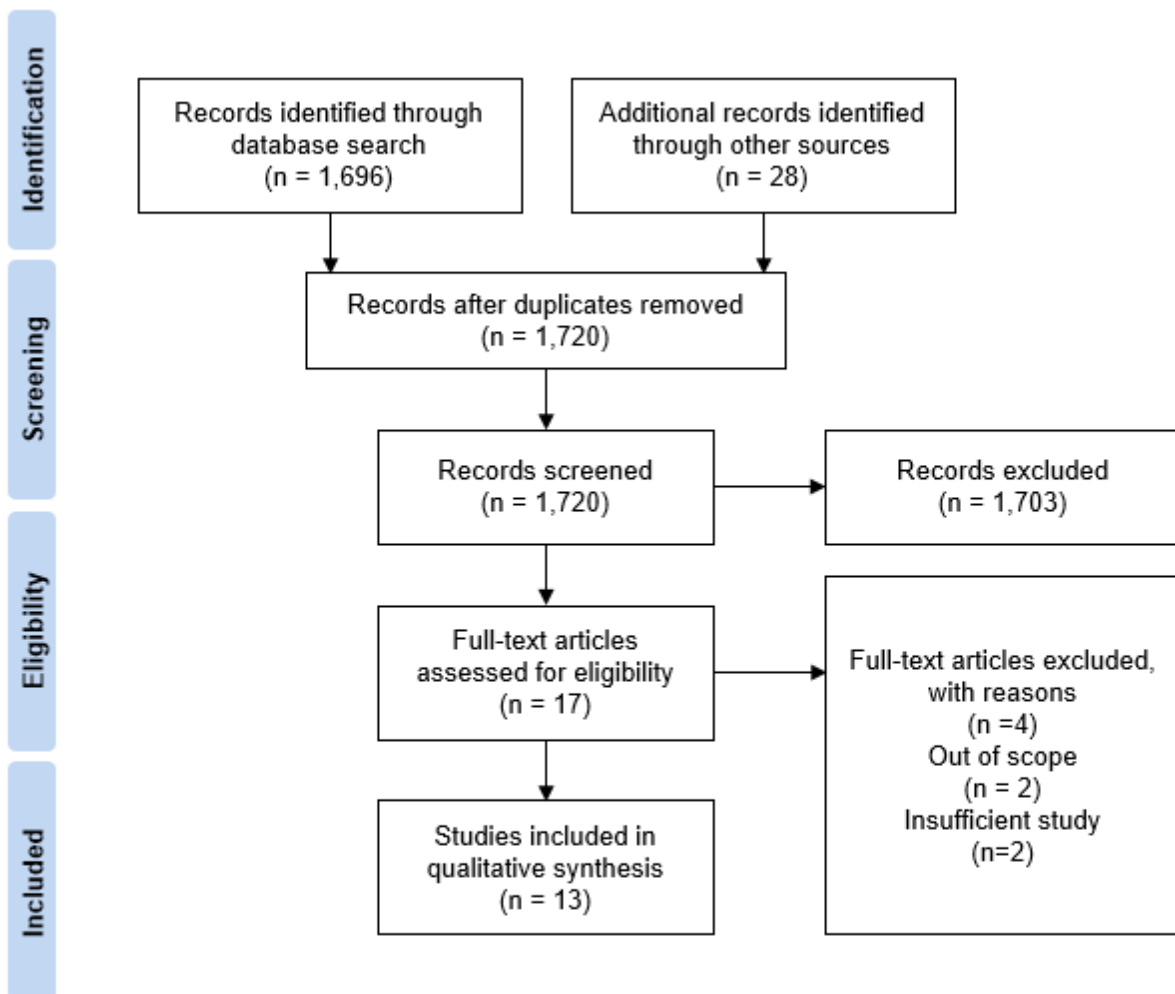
Identification

Records identified through database search (n = 1,696)

Additional records identified through other sources (n = 28)

Screening

Records after duplicates removed (n = 1,720)

Records screened (n = 1,720)

Records excluded (n = 1,703)

Eligibility

Full-text articles assessed for eligibility (n = 17)

Full-text articles excluded, with reasons (n =4) Out of scope (n = 2) Insufficient study (n=2)

Included

Studies included in qualitative synthesis (n = 13)